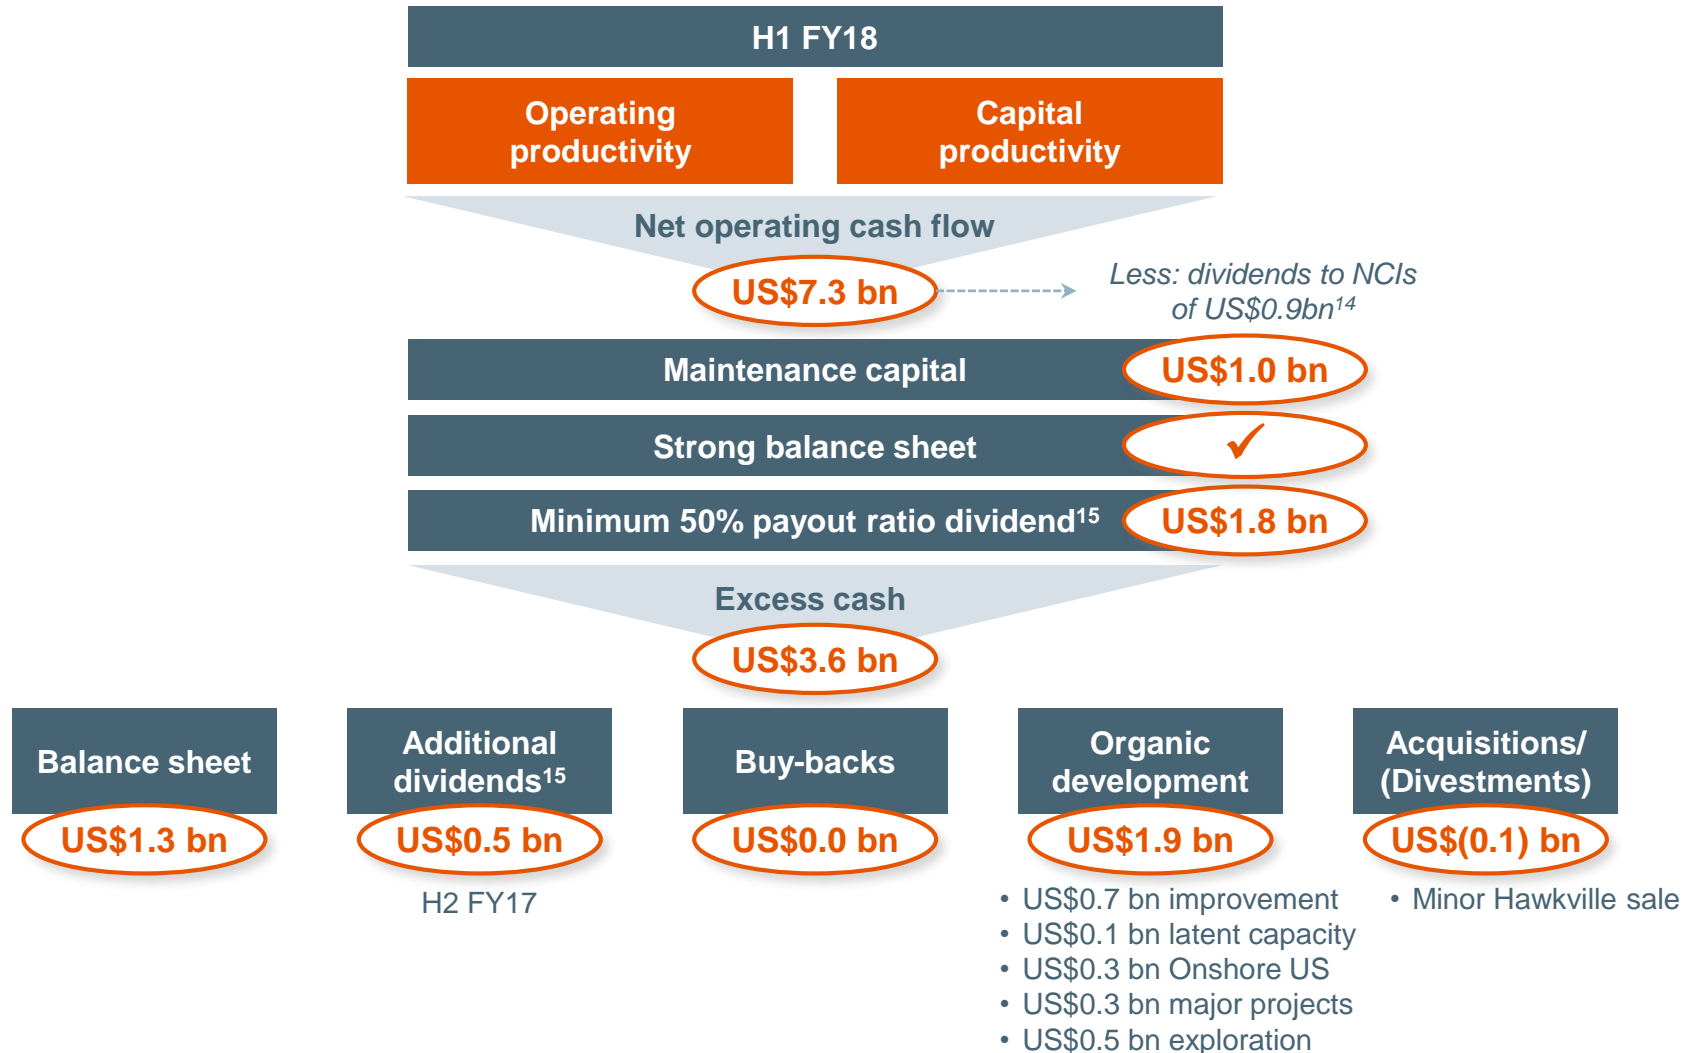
H1 FY18

Operating productivity

Capital productivity

Net operating cash flow

US$7.3 bn

Less: dividends to NCIs of US$0.9bn$^{14}$

Maintenance capital

US$1.0 bn

Strong balance sheet

✓

Minimum 50% payout ratio dividend$^{15}$

US$1.8 bn

Excess cash

US$3.6 bn

Balance sheet

US$1.3 bn

Additional dividends$^{15}$

US$0.5 bn

H2 FY17

Buy-backs

US$0.0 bn

Organic development

US$1.9 bn

• US$0.7 bn improvement
• US$0.1 bn latent capacity
• US$0.3 bn Onshore US
• US$0.3 bn major projects
• US$0.5 bn exploration

Acquisitions/ (Divestments)

US$(0.1) bn

• Minor Hawkville sale